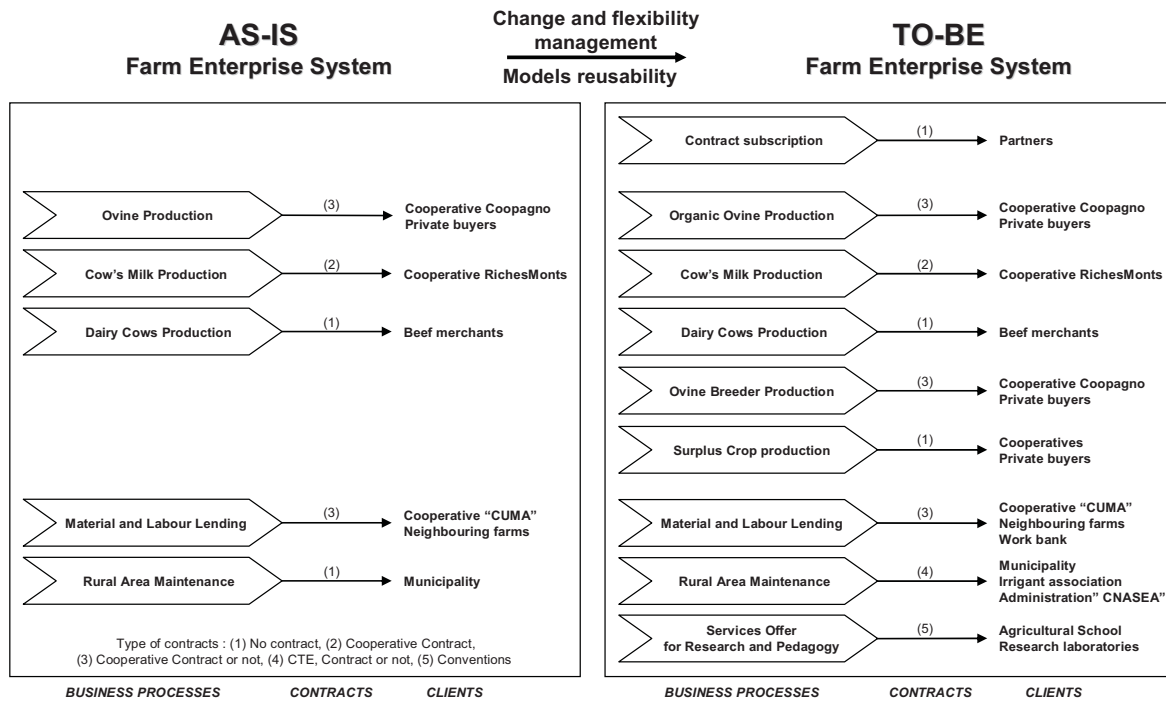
AS-IS
Farm Enterprise System

Change and flexibility management

Models reusability

TO-BE
Farm Enterprise System

Ovine Production (3) Cooperative Coopagno
Private buyers

Cow's Milk Production (2) Cooperative RichesMonts

Dairy Cows Production (1) Beef merchants

Material and Labour Lending (3) Cooperative "CUMA"
Neighbouring farms

Rural Area Maintenance (1) Municipality

Type of contracts : (1) No contract, (2) Cooperative Contract, (3) Cooperative Contract or not, (4) CTE, Contract or not, (5) Conventions

BUSINESS PROCESSES CONTRACTS CLIENTS

Contract subscription (1) Partners

Organic Ovine Production (3) Cooperative Coopagno
Private buyers

Cow's Milk Production (2) Cooperative RichesMonts

Dairy Cows Production (1) Beef merchants

Ovine Breeder Production (3) Cooperative Coopagno
Private buyers

Surplus Crop production (1) Cooperatives
Private buyers

Material and Labour Lending (3) Cooperative "CUMA"
Neighbouring farms
Work bank

Rural Area Maintenance (4) Municipality
Irrigant association
Administration" CNASEA"

Services Offer for Research and Pedagogy (5) Agricultural School
Research laboratories

BUSINESS PROCESSES CONTRACTS CLIENTS